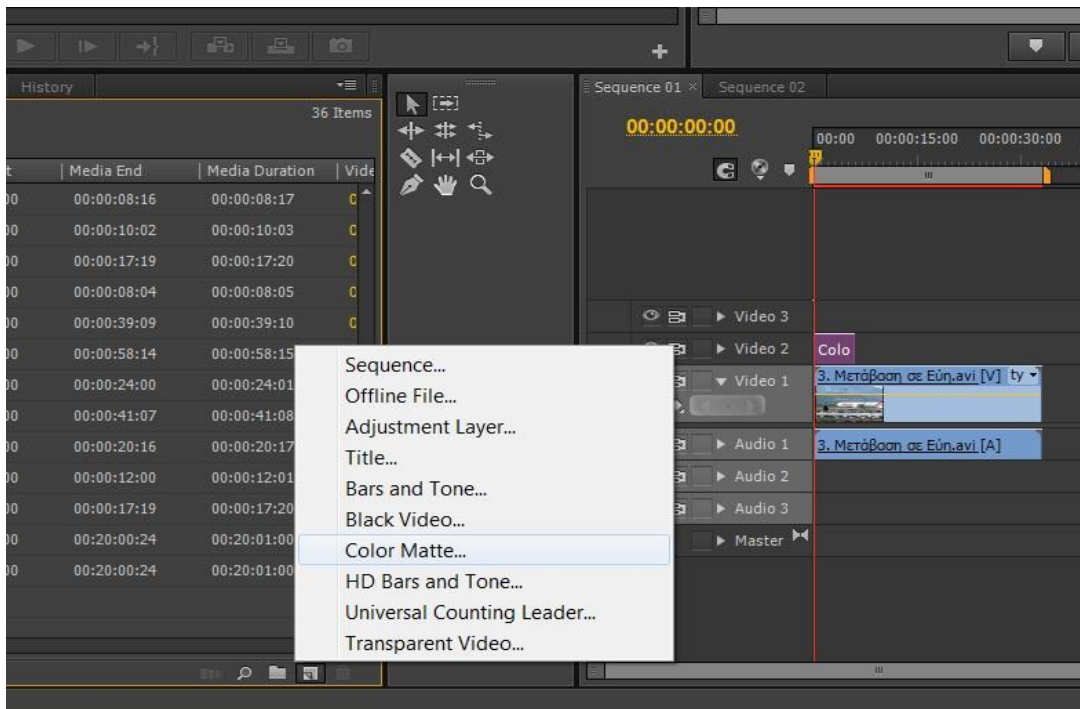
History

36 Items

| t | Media End | Media Duration | Vide |
|---|---|---|---|
| 00 | 00:00:08:16 | 00:00:08:17 | 0 |
| 00 | 00:00:10:02 | 00:00:10:03 | 0 |
| 00 | 00:00:17:19 | 00:00:17:20 | 0 |
| 00 | 00:00:08:04 | 00:00:08:05 | 0 |
| 00 | 00:00:39:09 | 00:00:39:10 | 0 |
| 00 | 00:00:58:14 | 00:00:58:15 | |
| 00 | 00:00:24:00 | 00:00:24:01 | |
| 00 | 00:00:41:07 | 00:00:41:08 | |
| 00 | 00:00:20:16 | 00:00:20:17 | |
| 00 | 00:00:12:00 | 00:00:12:01 | |
| 00 | 00:00:17:19 | 00:00:17:20 | |
| 00 | 00:20:00:24 | 00:20:01:00 | |
| 00 | 00:20:00:24 | 00:20:01:00 | |

Sequence 01 × Sequence 02

00:00:00:00

00:00 00:00:15:00 00:00:30:00

Video 3
Video 2
Video 1
Audio 1
Audio 2
Audio 3
Master

Colo
3. Μετάβαση σε Εύη.avi [V] ty
3. Μετάβαση σε Εύη.avi [A]

Sequence...
Offline File...
Adjustment Layer...
Title...
Bars and Tone...
Black Video...
Color Matte...
HD Bars and Tone...
Universal Counting Leader...
Transparent Video...